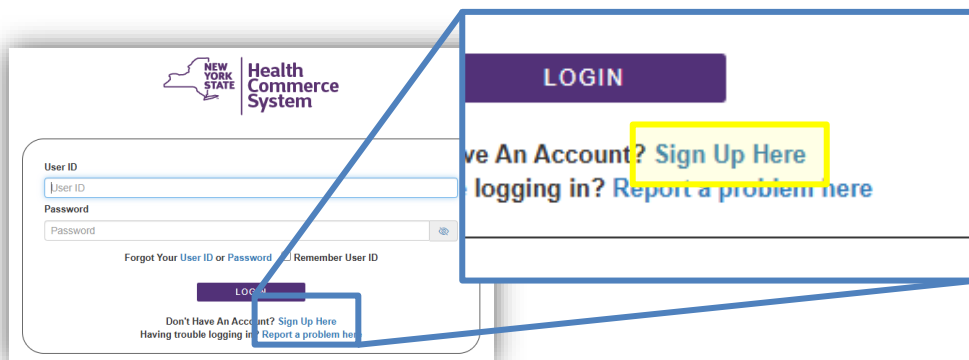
NEW YORK STATE Health Commerce System

User ID
User ID
Password
Password
Forgot Your User ID or Password Remember User ID
LOGIN
Don't Have An Account? Sign Up Here
Having trouble logging in? Report a problem here

LOGIN
ve An Account? Sign Up Here
logging in? Report a problem here